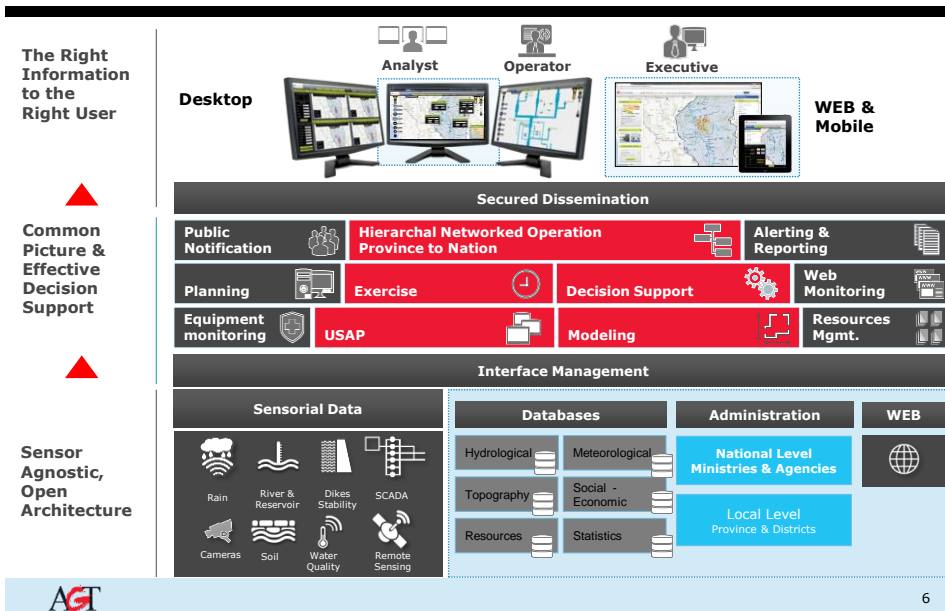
The Right Information to the Right User

Common Picture & Effective Decision Support

Sensor Agnostic, Open Architecture

Analyst

Operator

Executive

Desktop

WEB & Mobile

Secured Dissemination

Public Notification

Hierarchal Networked Operation Province to Nation

Alerting & Reporting

Planning

Exercise

Decision Support

Web Monitoring

Equipment monitoring

USAP

Modeling

Resources Mgmt.

Interface Management

Sensorial Data

Rain

River & Reservoir

Dikes Stability

SCADA

Cameras

Soil

Water Quality

Remote Sensing

Databases

Hydrological

Meteorological

Topography

Social - Economic

Resources

Statistics

Administration

National Level Ministries & Agencies

Local Level Province & Districts

WEB

AGT

6